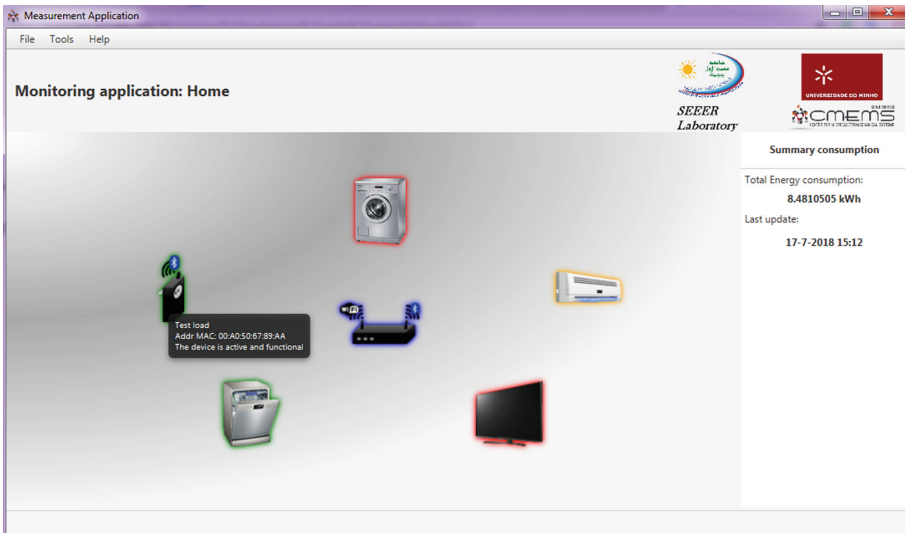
Measurement Application

File Tools Help

Monitoring application: Home

SEEER Laboratory

UNIVERSIDADE DO MINHO

CMEMS

Summary consumption

Total Energy consumption:

8.4810505 kWh

Last update:

17-7-2018 15:12

Test load
Addr MAC: 00:A0:50:67:89:AA
The device is active and functional